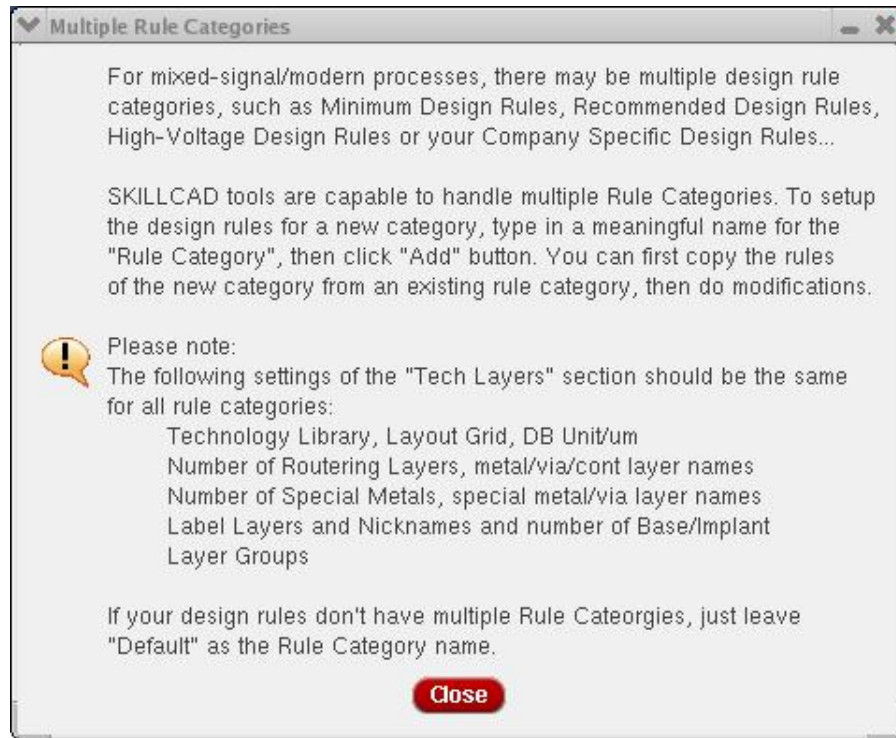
Multiple Rule Categories

For mixed-signal/modern processes, there may be multiple design rule categories, such as Minimum Design Rules, Recommended Design Rules, High-Voltage Design Rules or your Company Specific Design Rules...

SKILLCAD tools are capable to handle multiple Rule Categories. To setup the design rules for a new category, type in a meaningful name for the "Rule Category", then click "Add" button. You can first copy the rules of the new category from an existing rule category, then do modifications.

Please note:
The following settings of the "Tech Layers" section should be the same for all rule categories:
Technology Library, Layout Grid, DB Unit/um
Number of Routering Layers, metal/via/cont layer names
Number of Special Metals, special metal/via layer names
Label Layers and Nicknames and number of Base/Implant Layer Groups

If your design rules don't have multiple Rule Cateorgies, just leave "Default" as the Rule Category name.

Close